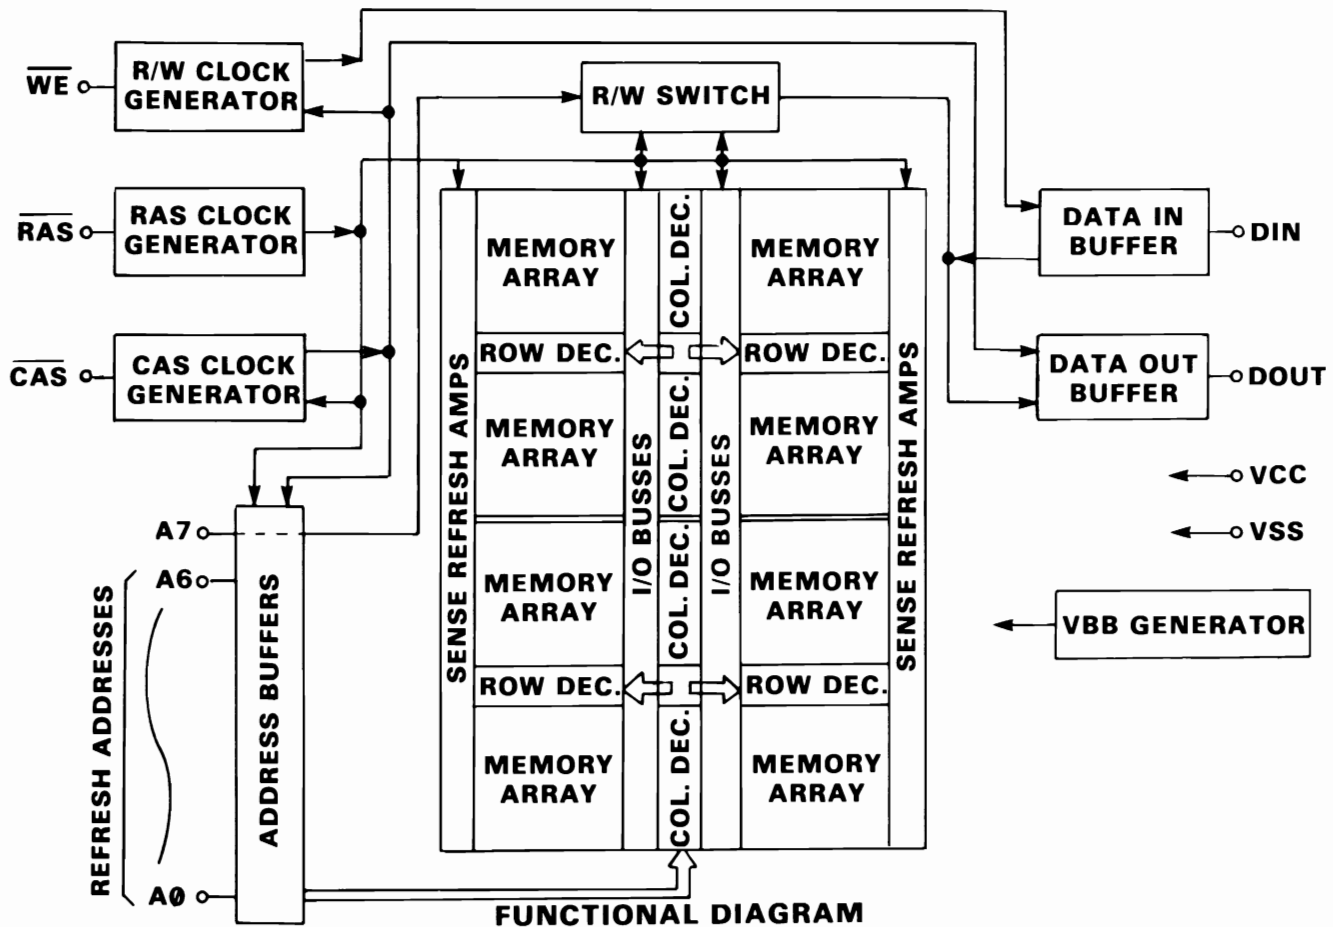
$\overline{WE}$

R/W CLOCK GENERATOR

R/W SWITCH

$\overline{RAS}$

RAS CLOCK GENERATOR

$\overline{CAS}$

CAS CLOCK GENERATOR

MEMORY ARRAY

COL. DEC.

MEMORY ARRAY

DATA IN BUFFER

DIN

ROW DEC.

ROW DEC.

DATA OUT BUFFER

DOUT

SENSE REFRESH AMPS

MEMORY ARRAY

COL. DEC.

I/O BUSSES

COL. DEC.

I/O BUSSES

MEMORY ARRAY

SENSE REFRESH AMPS

VCC

VSS

A7

MEMORY ARRAY

COL. DEC.

MEMORY ARRAY

A6

VBB GENERATOR

REFRESH ADDRESSES

ADDRESS BUFFERS

ROW DEC.

ROW DEC.

MEMORY ARRAY

COL. DEC.

MEMORY ARRAY

A0

FUNCTIONAL DIAGRAM